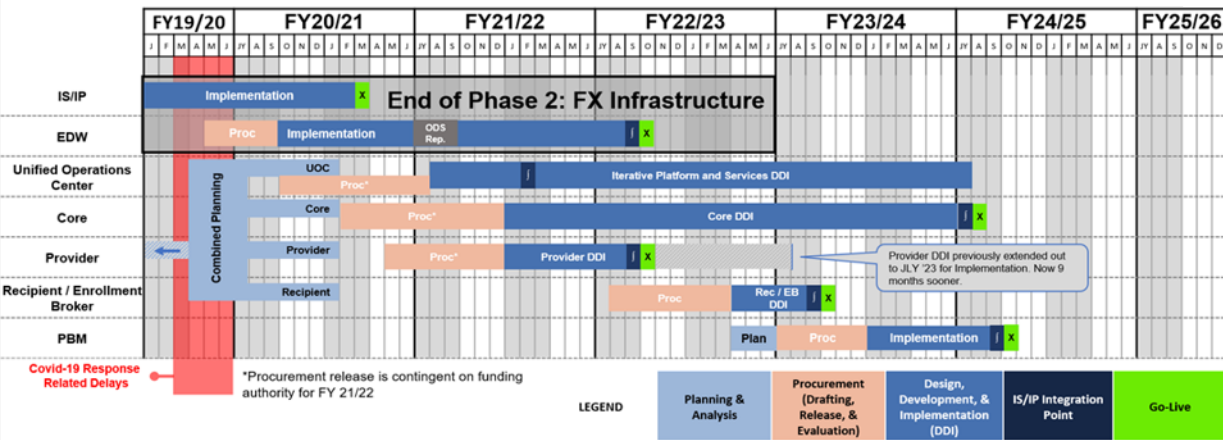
| | FY19/20 | FY20/21 | FY21/22 | FY22/23 | FY23/24 | FY24/25 | FY25/26 |
|---|---|---|---|---|---|---|---|
| | J F M A M J | JY A S O N D J F M A M J | JY A S O N D J F M A M J | JY A S O N D J F M A M J | JY A S O N D J F M A M J | JY A S O N D J F M A M J | JY A S O N D J |

IS/IP
Implementation X
End of Phase 2: FX Infrastructure

EDW
Proc Implementation ODS Rep. I X

Combined Planning

Unified Operations Center
UOC Proc* I Iterative Platform and Services DDI

Core
Core Proc* Core DDI I X

Provider
Provider Proc* Provider DDI I X
Provider DDI previously extended out to JLY '23 for Implementation. Now 9 months sooner.

Recipient / Enrollment Broker
Recipient Proc Rec / EB DDI I X

PBM
Plan Proc Implementation I X

Covid-19 Response Related Delays

*Procurement release is contingent on funding authority for FY 21/22

LEGEND

| Planning & Analysis | Procurement (Drafting, Release, & Evaluation) | Design, Development, & Implementation (DDI) | IS/IP Integration Point | Go-Live |
|---|---|---|---|---|